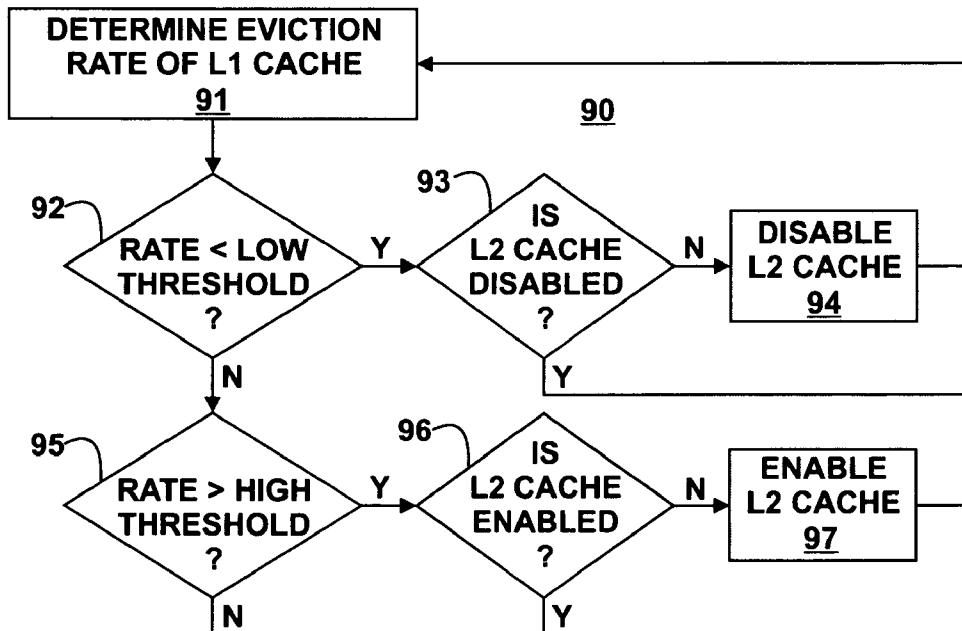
DETERMINE EVICTION RATE OF L1 CACHE
91

90

92

RATE < LOW THRESHOLD ?

Y

93

IS L2 CACHE DISABLED ?

N

DISABLE L2 CACHE
94

Y

N

95

RATE > HIGH THRESHOLD ?

Y

96

IS L2 CACHE ENABLED ?

N

ENABLE L2 CACHE
97

N

Y